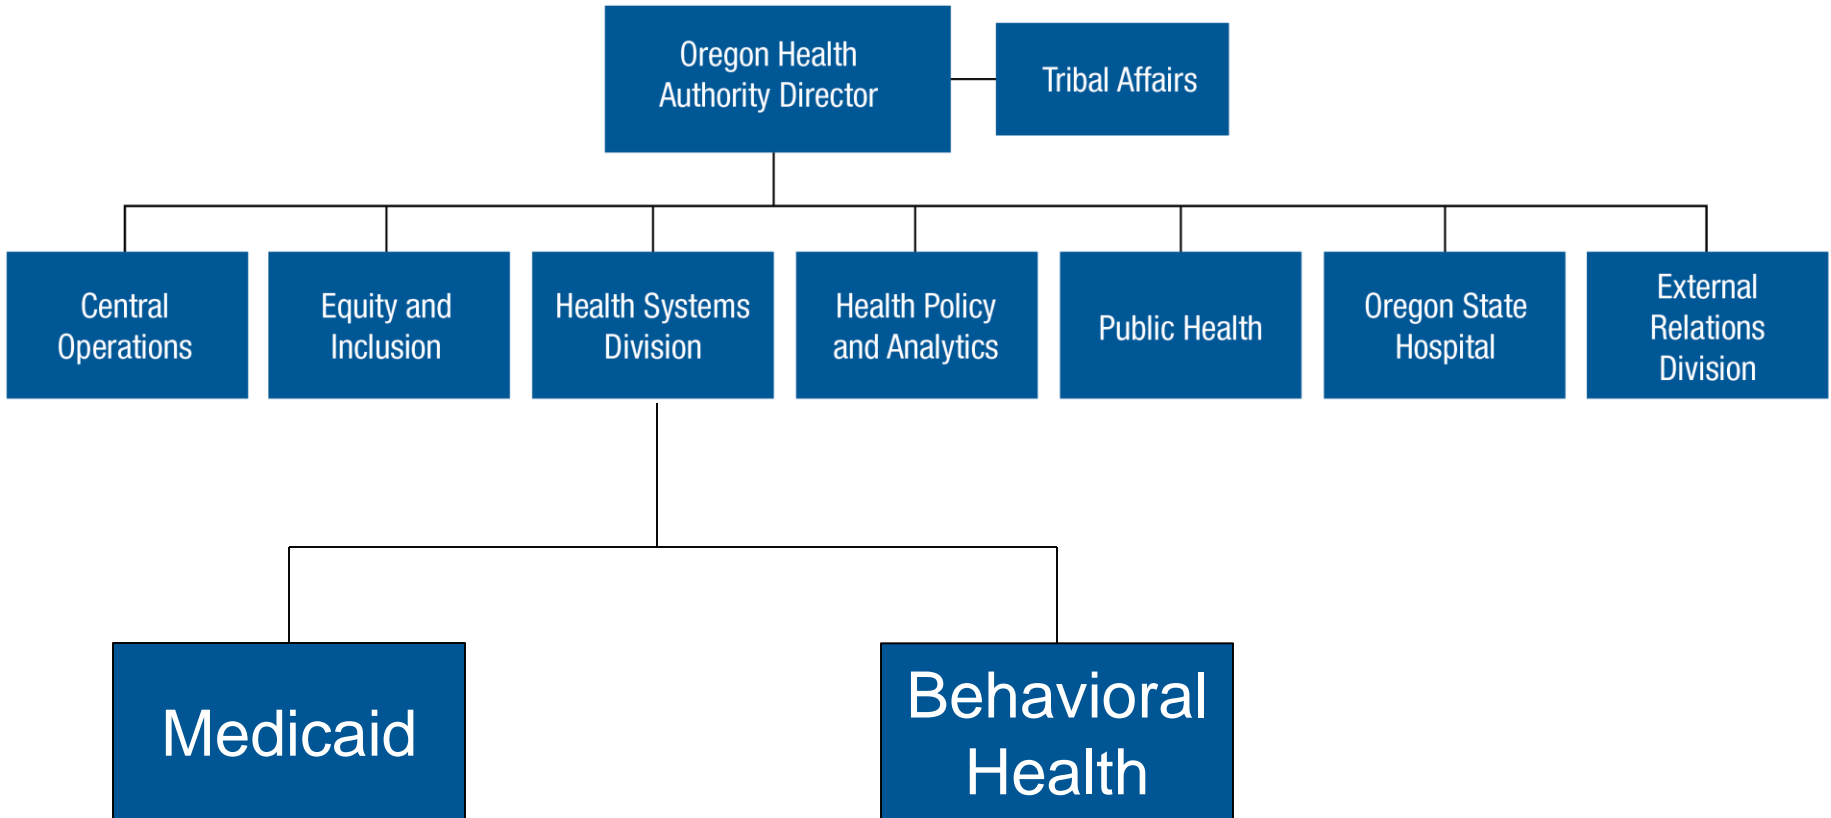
Oregon Health Authority Director

Tribal Affairs

Central Operations

Equity and Inclusion

Health Systems Division

Health Policy and Analytics

Public Health

Oregon State Hospital

External Relations Division

Medicaid

Behavioral Health